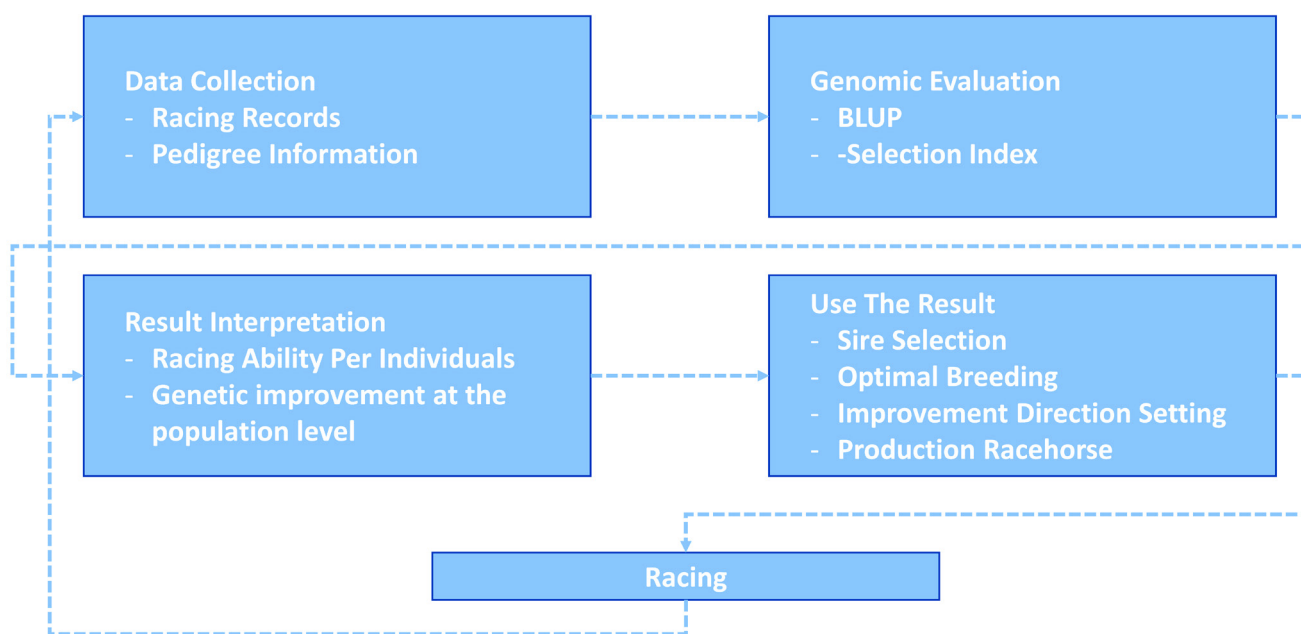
Data Collection
- Racing Records
- Pedigree Information

Genomic Evaluation
- BLUP
- -Selection Index

Result Interpretation
- Racing Ability Per Individuals
- Genetic improvement at the population level

Use The Result
- Sire Selection
- Optimal Breeding
- Improvement Direction Setting
- Production Racehorse

Racing